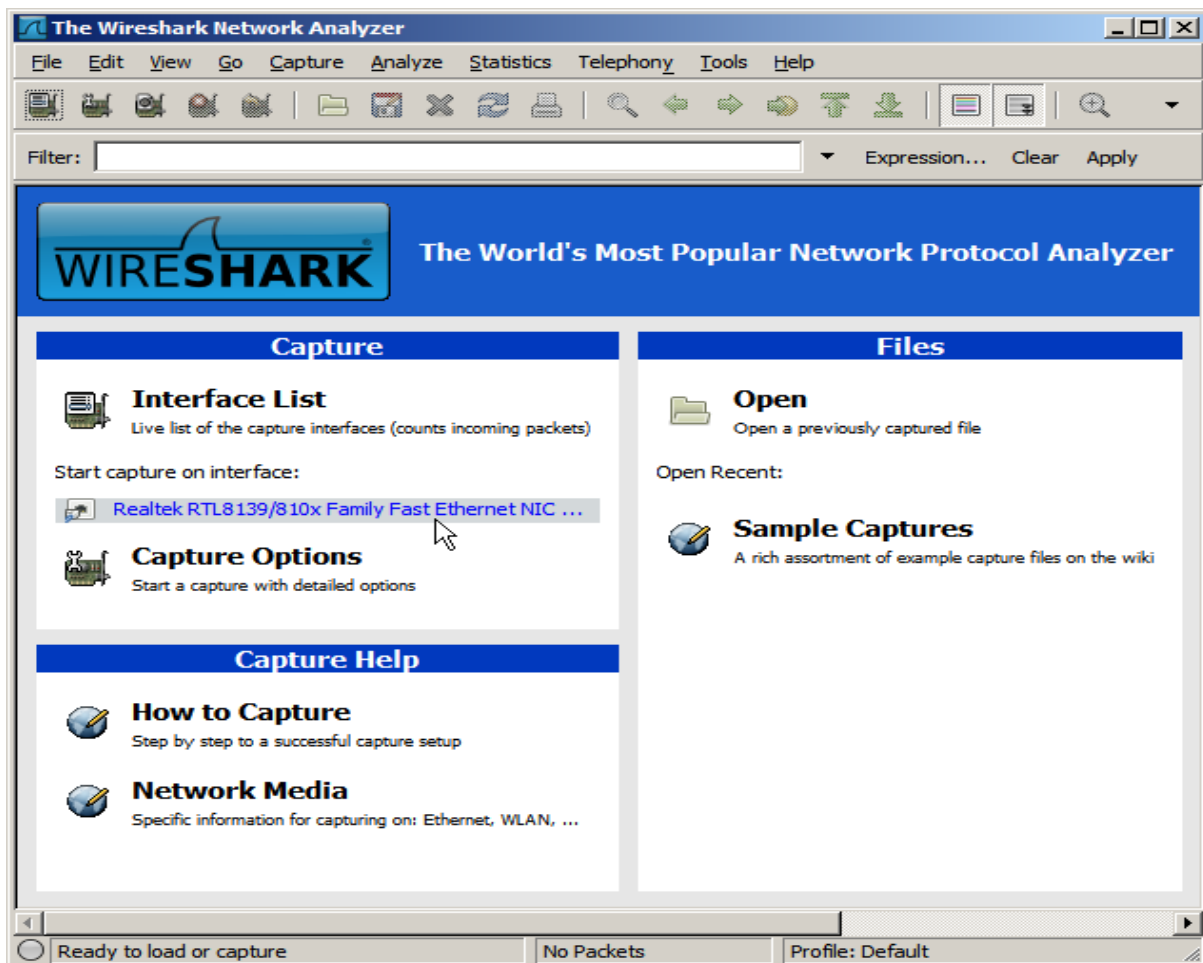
The Wireshark Network Analyzer

File Edit View Go Capture Analyze Statistics Telephony Tools Help

Filter: Expression... Clear Apply

WIRESHARK

The World's Most Popular Network Protocol Analyzer

Capture

Interface List
Live list of the capture interfaces (counts incoming packets)

Start capture on interface:

Realtek RTL8139/810x Family Fast Ethernet NIC ...

Capture Options
Start a capture with detailed options

Capture Help

How to Capture
Step by step to a successful capture setup

Network Media
Specific information for capturing on: Ethernet, WLAN, ...

Files

Open
Open a previously captured file

Open Recent:

Sample Captures
A rich assortment of example capture files on the wiki

Ready to load or capture | No Packets | Profile: Default